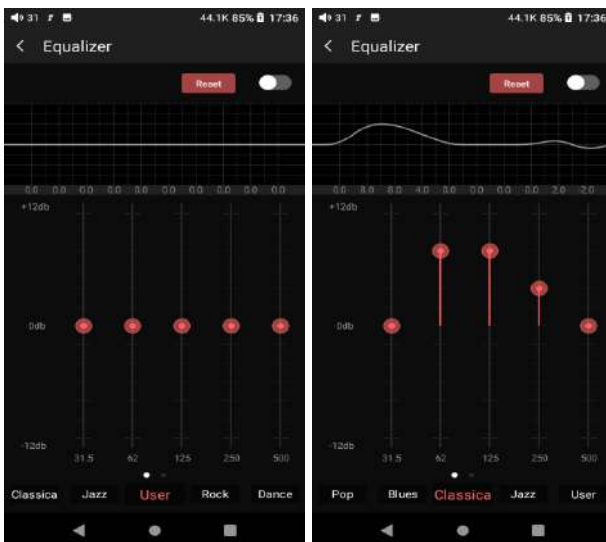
31 44.1K 85% 17:36

< Equalizer

Reset

0.0 0.0 0.0 0.0 0.0 0.0 0.0 0.0 0.0 0.0

+12db

0db

-12db

31.5 62 125 250 500

Classica Jazz User Rock Dance

31 44.1K 85% 17:36

< Equalizer

Reset

0.0 8.0 8.0 4.0 0.0 0.0 0.0 0.0 2.0 2.0

+12db

0db

-12db

31.5 62 125 250 500

Pop Blues Classica Jazz User